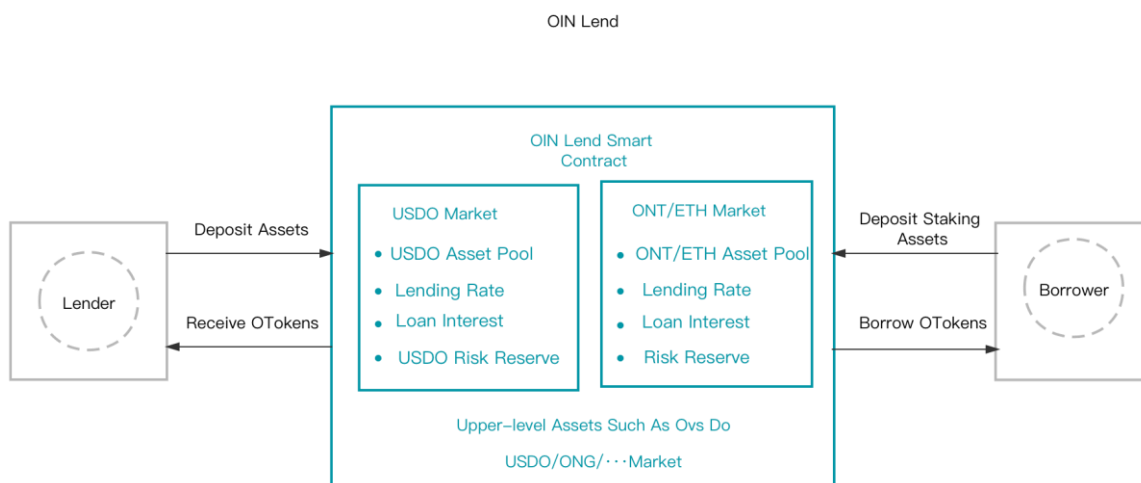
OIN Lend

OIN Lend Smart Contract

Deposit Assets

Lender

Receive OTokens

USDO Market

• USDO Asset Pool
• Lending Rate
• Loan Interest
• USDO Risk Reserve

ONT/ETH Market

• ONT/ETH Asset Pool
• Lending Rate
• Loan Interest
• Risk Reserve

Deposit Staking Assets

Borrower

Borrow OTokens

Upper-level Assets Such As Ovs Do

USDO/ONG/···Market